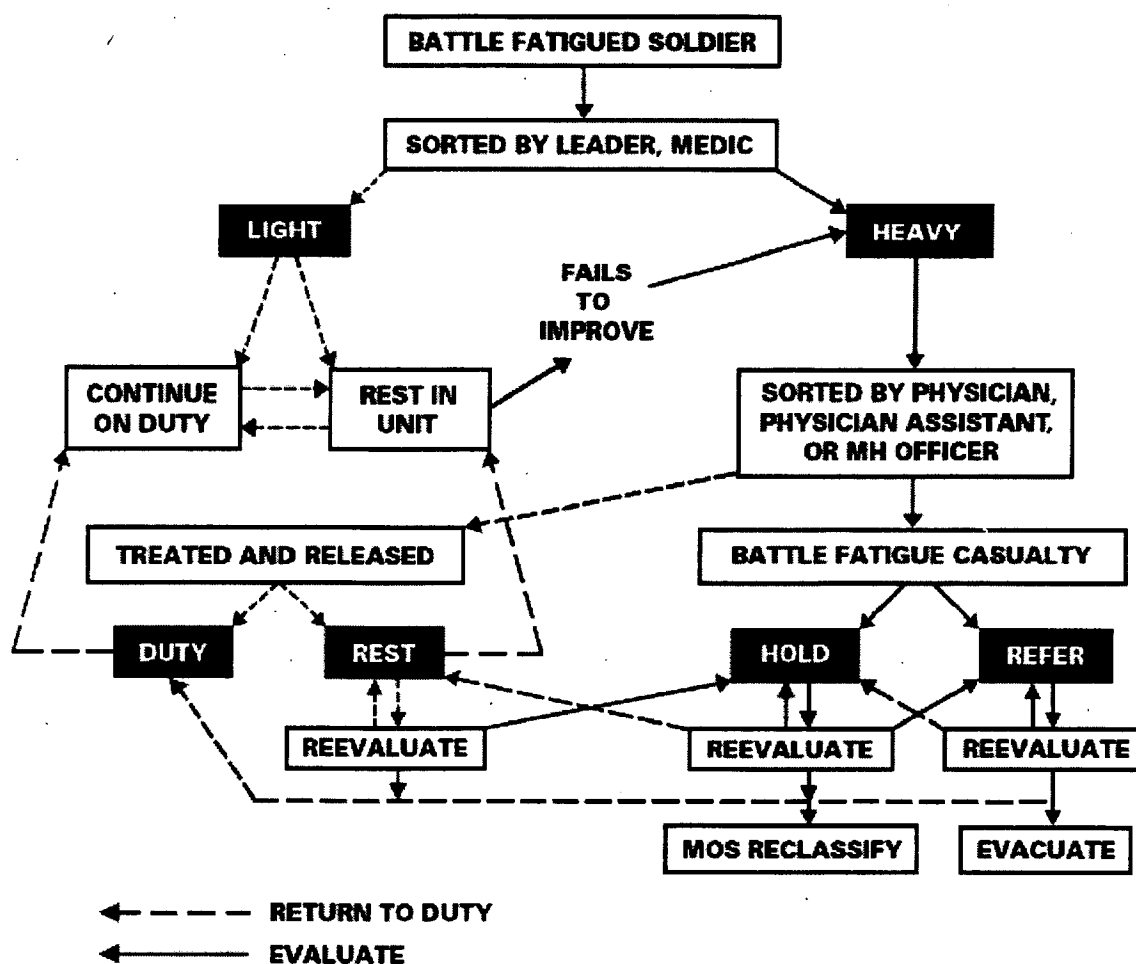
BATTLE FATIGUED SOLDIER

SORTED BY LEADER, MEDIC

LIGHT

HEAVY

FAILS TO IMPROVE

CONTINUE ON DUTY

REST IN UNIT

SORTED BY PHYSICIAN, PHYSICIAN ASSISTANT, OR MH OFFICER

TREATED AND RELEASED

BATTLE FATIGUE CASUALTY

DUTY

REST

HOLD

REFER

REEVALUATE

REEVALUATE

REEVALUATE

MOS RECLASSIFY

EVACUATE

RETURN TO DUTY

EVALUATE